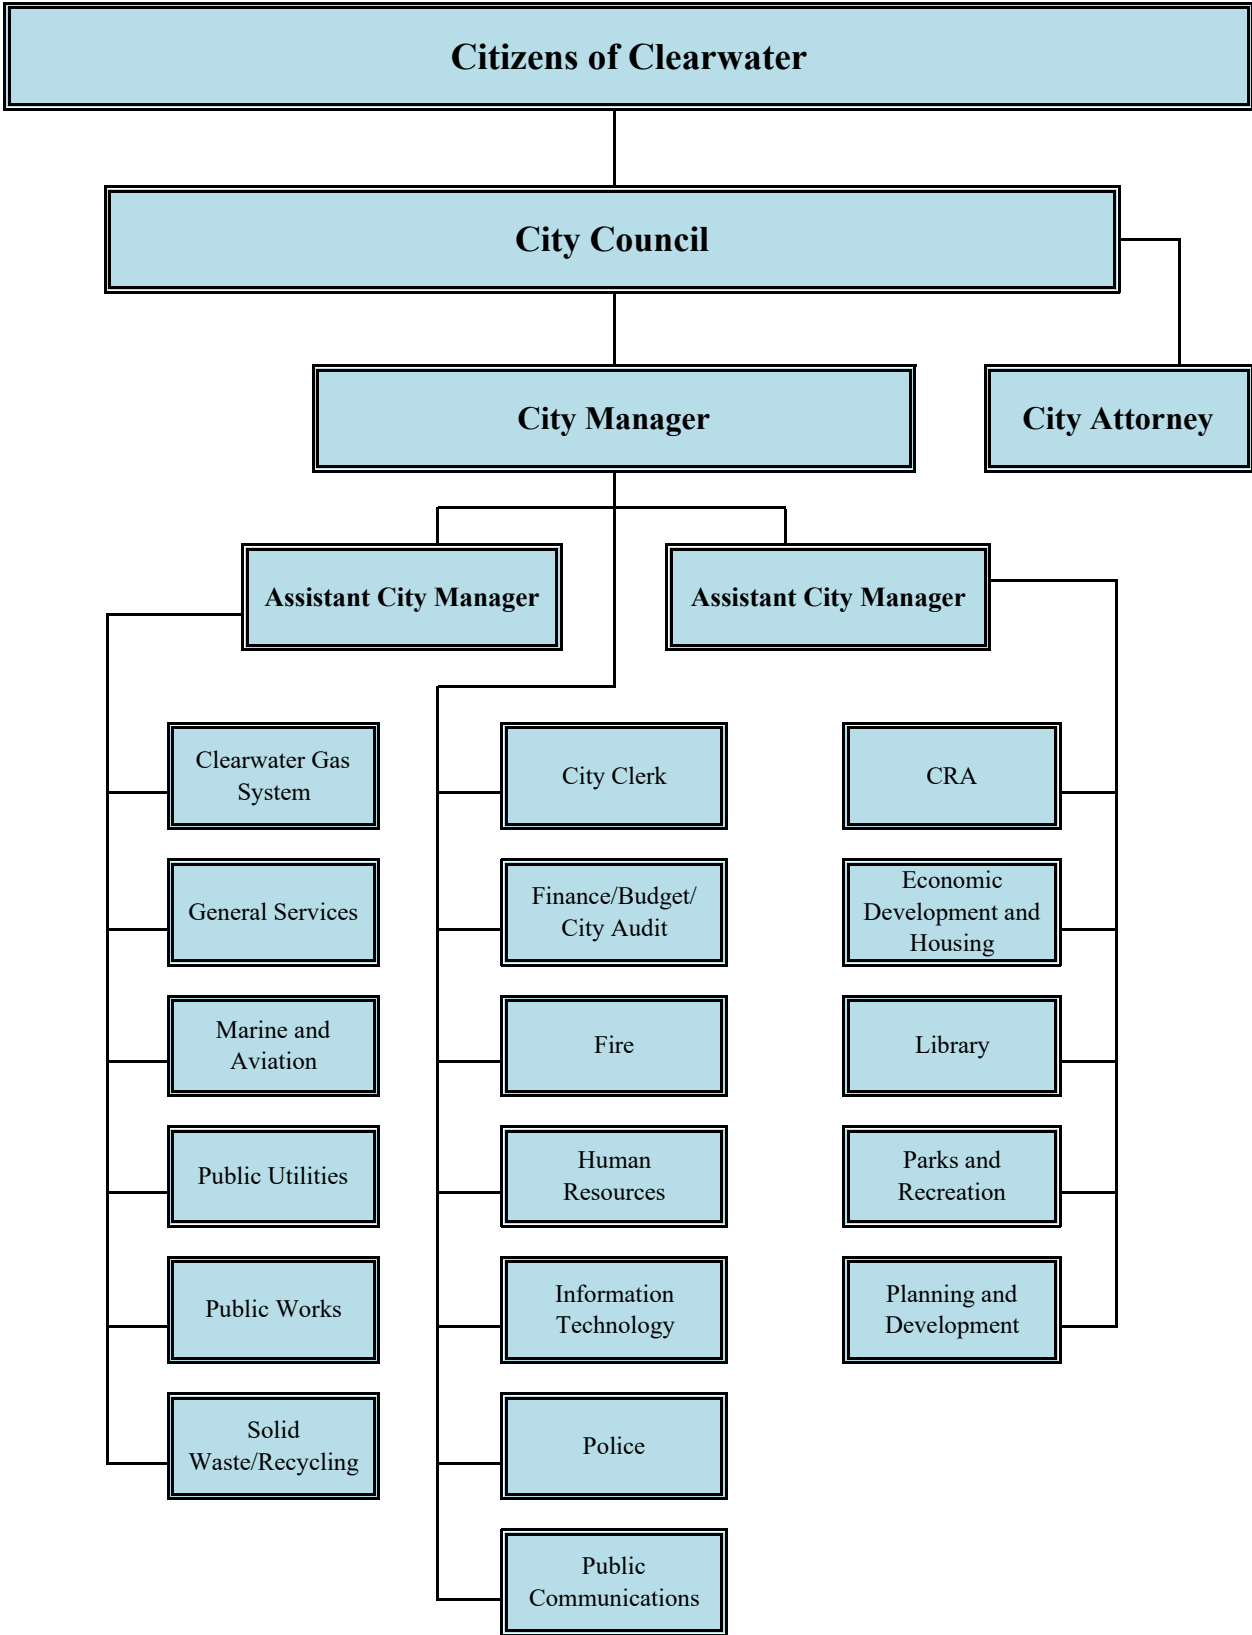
Citizens of Clearwater

City Council

City Manager

City Attorney

Assistant City Manager

Assistant City Manager

Clearwater Gas System

General Services

Marine and Aviation

Public Utilities

Public Works

Solid Waste/Recycling

City Clerk

Finance/Budget/ City Audit

Fire

Human Resources

Information Technology

Police

Public Communications

CRA

Economic Development and Housing

Library

Parks and Recreation

Planning and Development